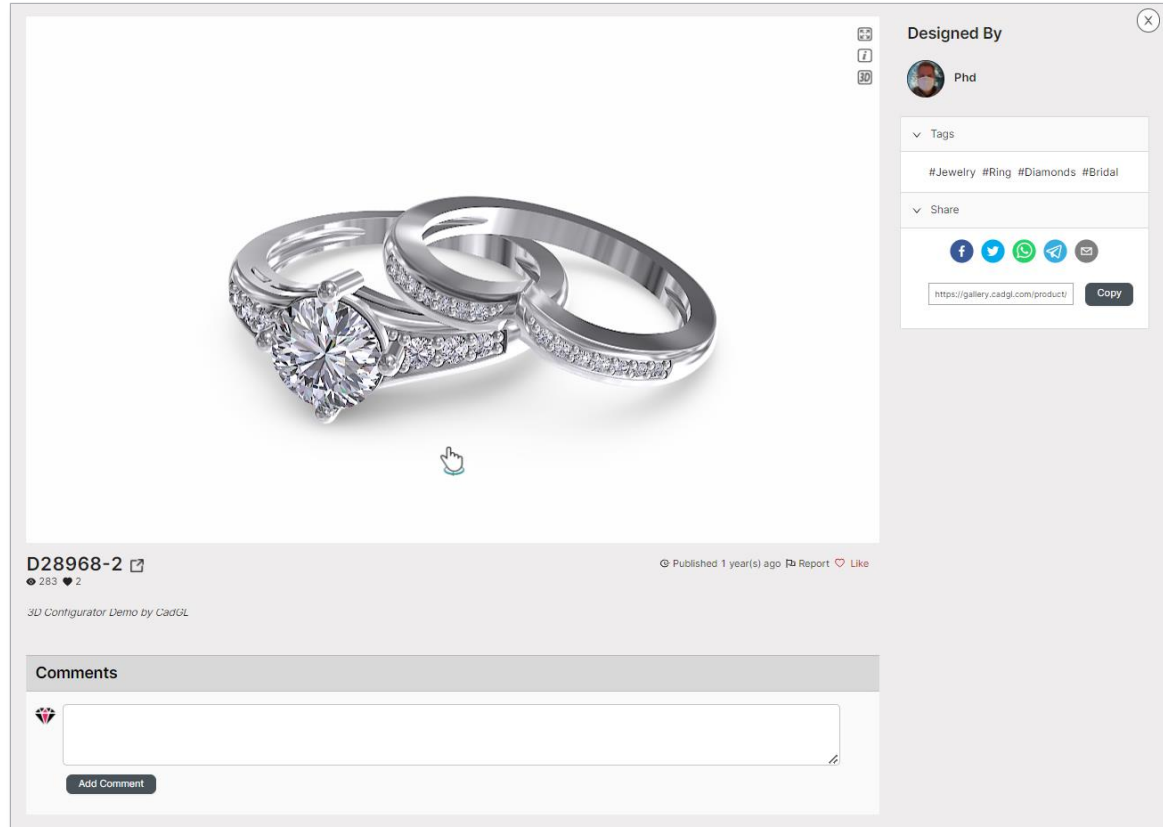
i
3D

Designed By

Phd

Tags

#Jewelry #Ring #Diamonds #Bridal

Share

https://gallery.cadgl.com/product/

Copy

D28968-2

283 2

Published 1 year(s) ago Report Like

3D Configurator Demo by CadGL

Comments

Add Comment